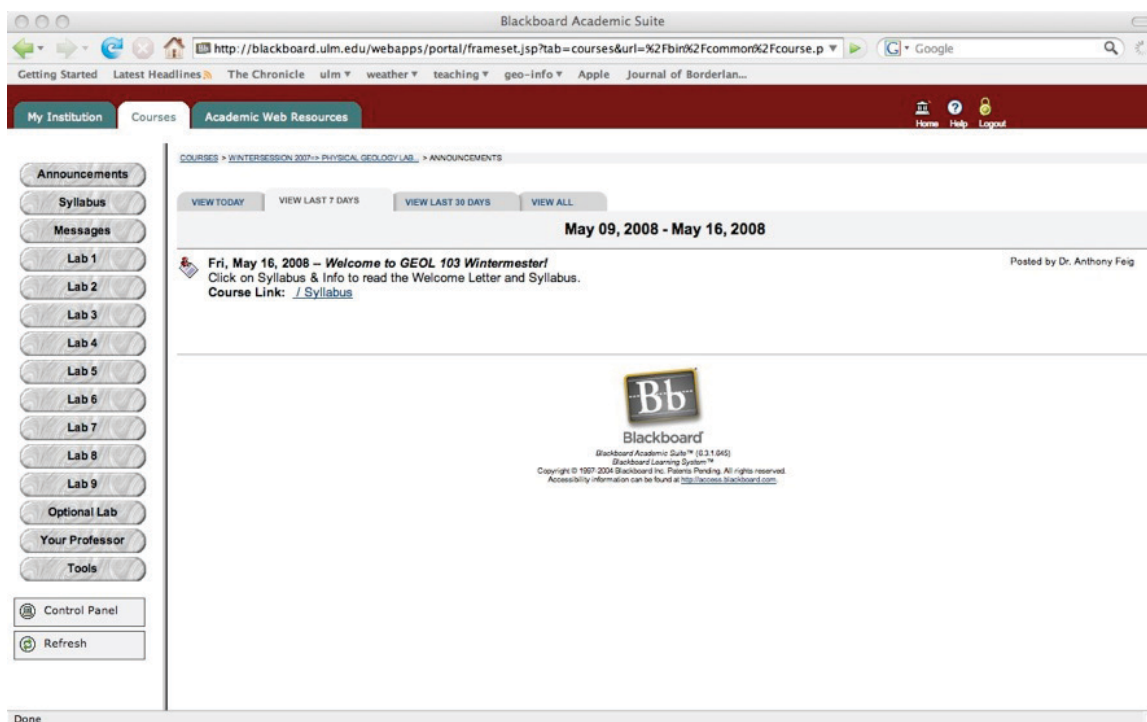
Blackboard Academic Suite

http://blackboard.ulm.edu/webapps/portal/frameset.jsp?tab=courses&url=%2Fbin%2Fcommon%2Fcourse.p

Google

Getting Started Latest Headlines The Chronicle ulm weather teaching geo-info Apple Journal of Borderlan...

My Institution Courses Academic Web Resources

Home Help Logout

COURSES > WINTERSESSION 2007-> PHYSICAL GEOLOGY LAB... > ANNOUNCEMENTS

Announcements
Syllabus
Messages
Lab 1
Lab 2
Lab 3
Lab 4
Lab 5
Lab 6
Lab 7
Lab 8
Lab 9
Optional Lab
Your Professor
Tools

Control Panel
Refresh

VIEW TODAY | VIEW LAST 7 DAYS | VIEW LAST 30 DAYS | VIEW ALL

May 09, 2008 - May 16, 2008

Fri, May 16, 2008 -- Welcome to GEOL 103 Wintermester!
Click on Syllabus & Info to read the Welcome Letter and Syllabus.
Course Link: / Syllabus

Posted by Dr. Anthony Feig

Bb

Blackboard

Blackboard Academic Suite™ (6.3.1.645)
Blackboard Learning System™
Copyright © 1997-2004 Blackboard Inc. Patents Pending. All rights reserved.
Accessibility information can be found at http://access.blackboard.com.

Done